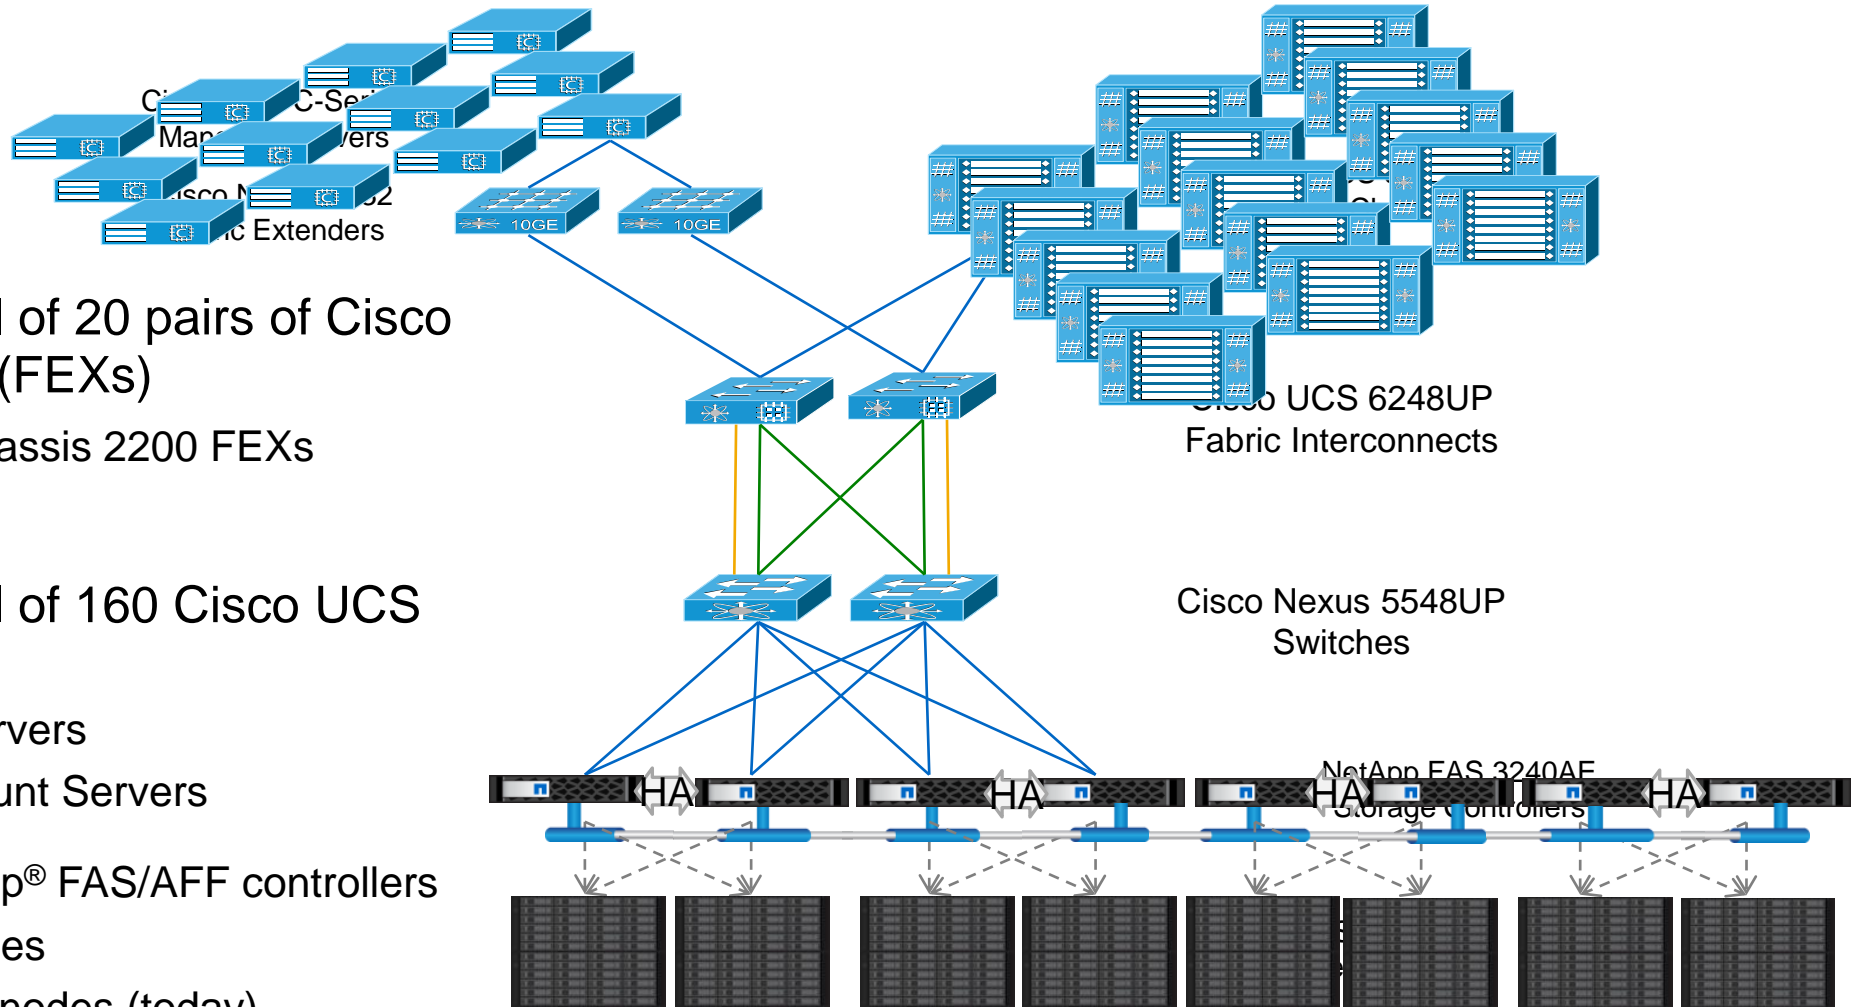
C C-Se
Ma ers
isco N 2
c Extenders

10GE
10GE

of 20 pairs of Cisco (FEXs)
assis 2200 FEXs

of 160 Cisco UCS

rvers
unt Servers

p® FAS/AFF controllers
es
nodes (today)

o UCS 6248UP
Fabric Interconnects

Cisco Nexus 5548UP
Switches

NetApp FAS 3240AF
Storage Controllers

HA
HA
HA
HA